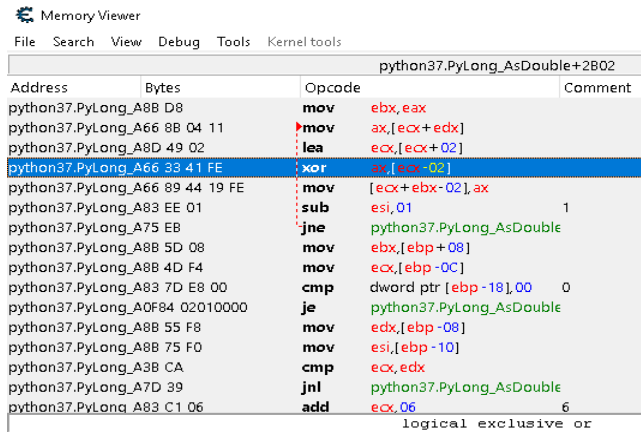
Memory Viewer

File Search View Debug Tools Kernel tools

python37.PyLong_AsDouble+2B02

| Address | Bytes | Opcode | | Comment |
|---|---|---|---|---|
| python37.PyLong_A | 8B D8 | mov | ebx,eax | |
| python37.PyLong_A | 66 8B 04 11 | mov | ax,[ecx+edx] | |
| python37.PyLong_A | 8D 49 02 | lea | ecx,[ecx+02] | |
| python37.PyLong_A | 66 33 41 FE | xor | ax,[ecx-02] | |
| python37.PyLong_A | 66 89 44 19 FE | mov | [ecx+ebx-02],ax | |
| python37.PyLong_A | 83 EE 01 | sub | esi,01 | 1 |
| python37.PyLong_A | 75 EB | jne | python37.PyLong_AsDouble | |
| python37.PyLong_A | 8B 5D 08 | mov | ebx,[ebp+08] | |
| python37.PyLong_A | 8B 4D F4 | mov | ecx,[ebp-0C] | |
| python37.PyLong_A | 83 7D E8 00 | cmp | dword ptr [ebp-18],00 | 0 |
| python37.PyLong_A | 0F84 02010000 | je | python37.PyLong_AsDouble | |
| python37.PyLong_A | 8B 55 F8 | mov | edx,[ebp-08] | |
| python37.PyLong_A | 8B 75 F0 | mov | esi,[ebp-10] | |
| python37.PyLong_A | 3B CA | cmp | ecx,edx | |
| python37.PyLong_A | 7D 39 | jnl | python37.PyLong_AsDouble | |
| python37.PyLong_A | 83 C1 06 | add | ecx,06 | 6 |

logical exclusive or